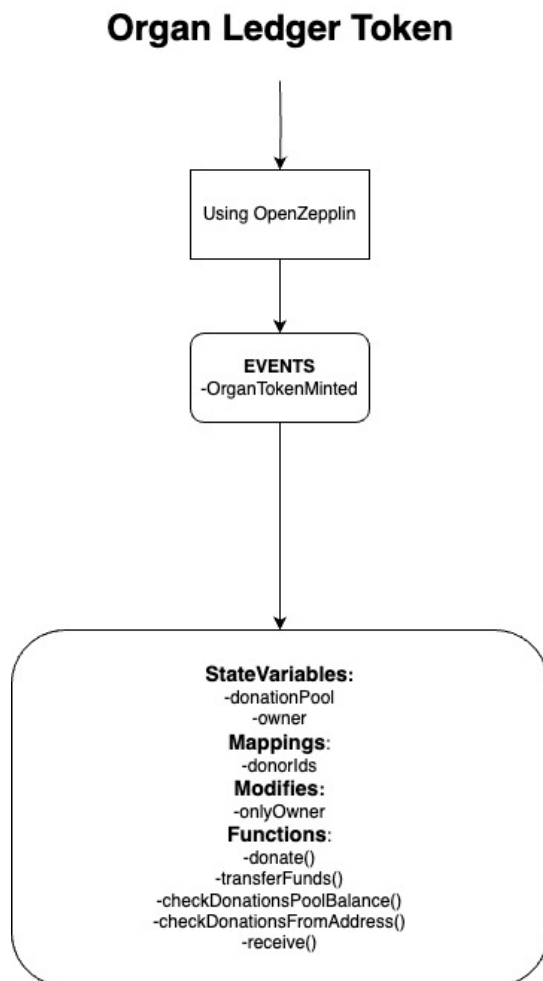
Organ Ledger Token

Using OpenZepplin

EVENTS
-OrganTokenMinted

StateVariables:
-donationPool
-owner
Mappings:
-donorIds
Modifies:
-onlyOwner
Functions:
-donate()
-transferFunds()
-checkDonationsPoolBalance()
-checkDonationsFromAddress()
-receive()